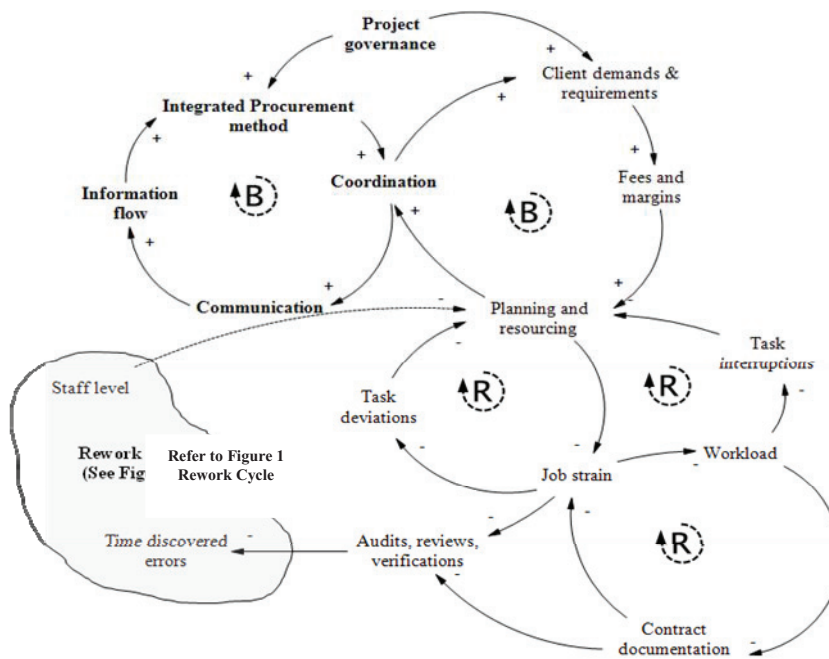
Project governance

Client demands & requirements

Integrated Procurement method

Coordination

Fees and margins

Information flow

B

B

Communication

Planning and resourcing

Task interruptions

Staff level

Task deviations

R

R

Rework (See Fig

Refer to Figure 1 Rework Cycle

Workload

Job strain

R

Time discovered errors

Audits, reviews, verifications

Contract documentation

+ + + + + + + + + + - - - - - - - - - - - - -